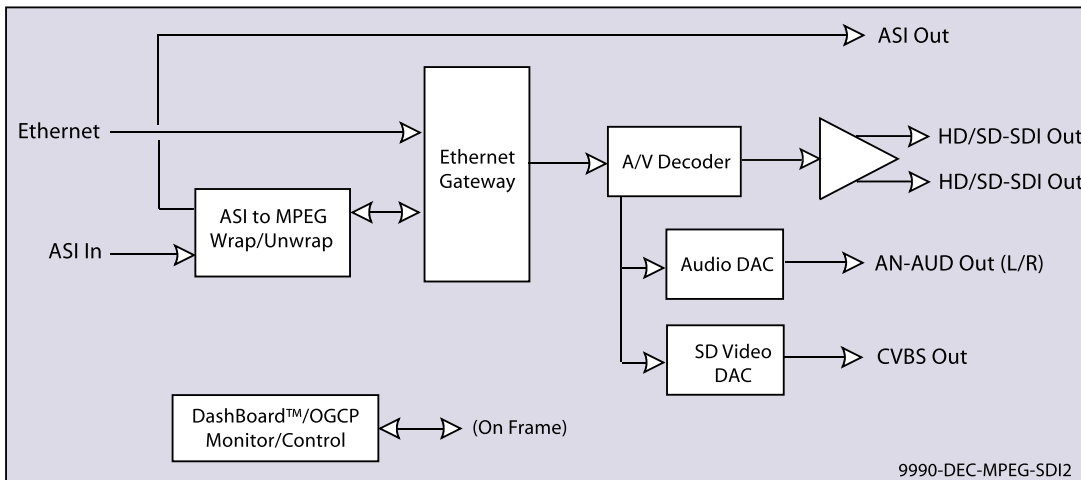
ASI Out

Ethernet

Ethernet Gateway

A/V Decoder

HD/SD-SDI Out

HD/SD-SDI Out

ASI to MPEG Wrap/Unwrap

ASI In

Audio DAC

AN-AUD Out (L/R)

SD Video DAC

CVBS Out

DashBoard™/OGCP Monitor/Control

(On Frame)

9990-DEC-MPEG-SDI2